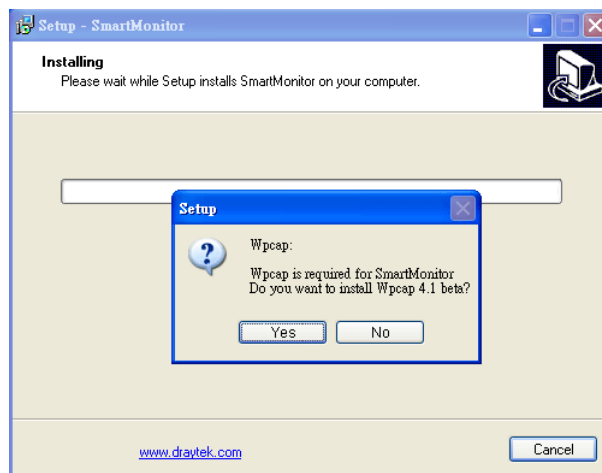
Setup - SmartMonitor

Installing
Please wait while Setup installs SmartMonitor on your computer.

Setup

Wpcap:

Wpcap is required for SmartMonitor
Do you want to install Wpcap 4.1 beta?

Yes No

www.draytek.com

Cancel